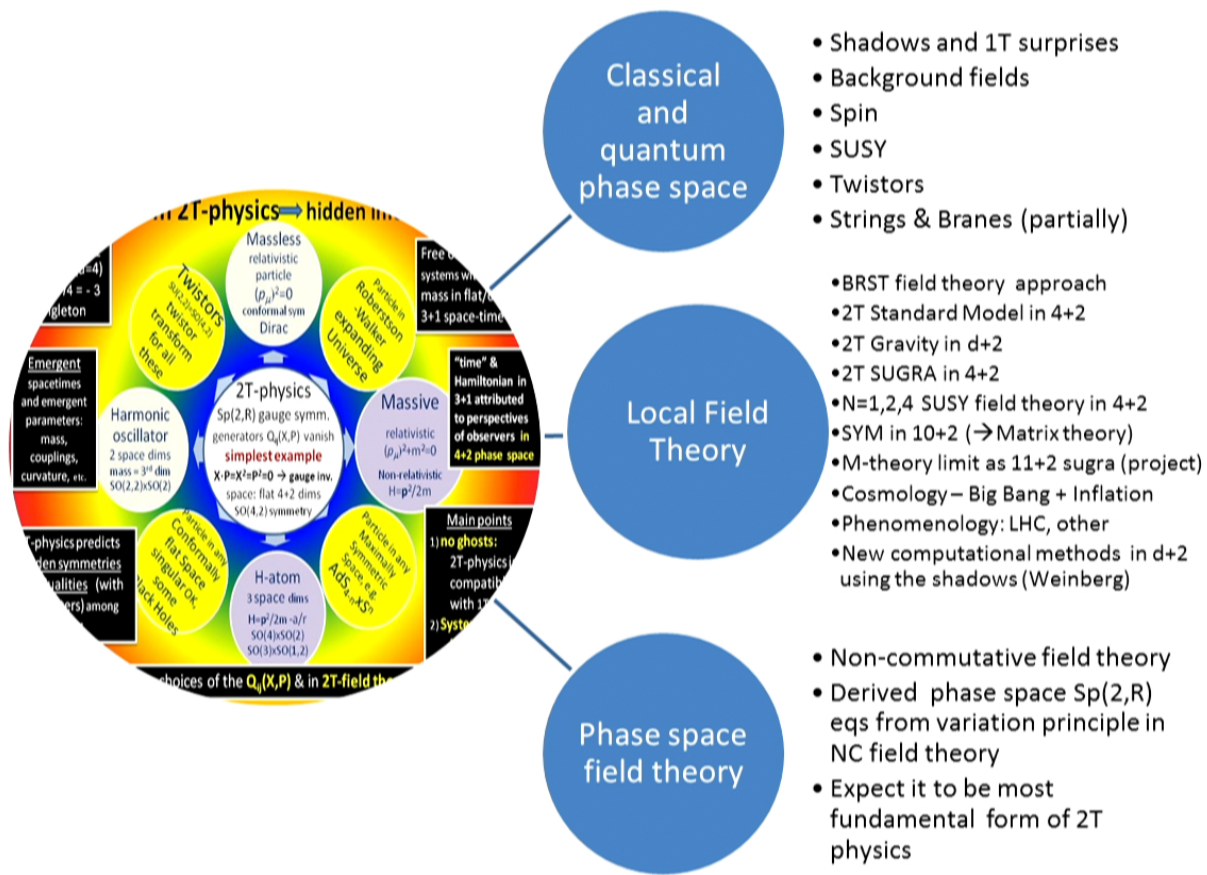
n 2T-physics ⟹ hidden inf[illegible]

Massless relativistic particle $(p_\mu)^2=0$ conformal sym Dirac

Twistors $SU(2,2)=SO(4,2)$ twistor transform for all these

Particle in Robertson -Walker expanding Universe

Free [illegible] systems wi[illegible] mass in flat/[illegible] 3+1 space-time

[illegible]=4) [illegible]4 = - 3 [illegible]ngleton

Emergent spacetimes and emergent parameters: mass, couplings, curvature, etc.

"time" & Hamiltonian in 3+1 attributed to perspectives of observers in 4+2 phase space

Harmonic oscillator 2 space dims mass = 3rd dim SO(2,2)xSO(2)

2T-physics Sp(2,R) gauge symm. generators $Q_{ij}(X,P)$ vanish simplest example $X\cdot P=X^2=P^2=0$ → gauge inv. space: flat 4+2 dims SO(4,2) symmetry

Massive relativistic $(p_\mu)^2+m^2=0$ Non-relativistic $H=\mathbf{p}^2/2m$

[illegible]T-physics predicts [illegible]den symmetries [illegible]ualities (with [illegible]ers) among

Particle in any Conformally flat Space singular or some Black Holes

H-atom 3 space dims $H=\mathbf{p}^2/2m - a/r$ SO(4)xSO(2) SO(3)xSO(1,2)

Particle in any Maximally Symmetric Space, e.g. $AdS_{d-n}\times S^n$

Main points 1) no ghosts: 2T-physics i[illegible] compatib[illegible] with 1T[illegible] 2) Syst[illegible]

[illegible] choices of the $Q_{ij}(X,P)$ & in 2T-field th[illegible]

Classical and quantum phase space

• Shadows and 1T surprises
• Background fields
• Spin
• SUSY
• Twistors
• Strings & Branes (partially)

Local Field Theory

•BRST field theory approach
•2T Standard Model in 4+2
•2T Gravity in d+2
•2T SUGRA in 4+2
•N=1,2,4 SUSY field theory in 4+2
•SYM in 10+2 (→Matrix theory)
•M-theory limit as 11+2 sugra (project)
•Cosmology – Big Bang + Inflation
•Phenomenology: LHC, other
•New computational methods in d+2 using the shadows (Weinberg)

Phase space field theory

• Non-commutative field theory
• Derived phase space Sp(2,R) eqs from variation principle in NC field theory
• Expect it to be most fundamental form of 2T physics